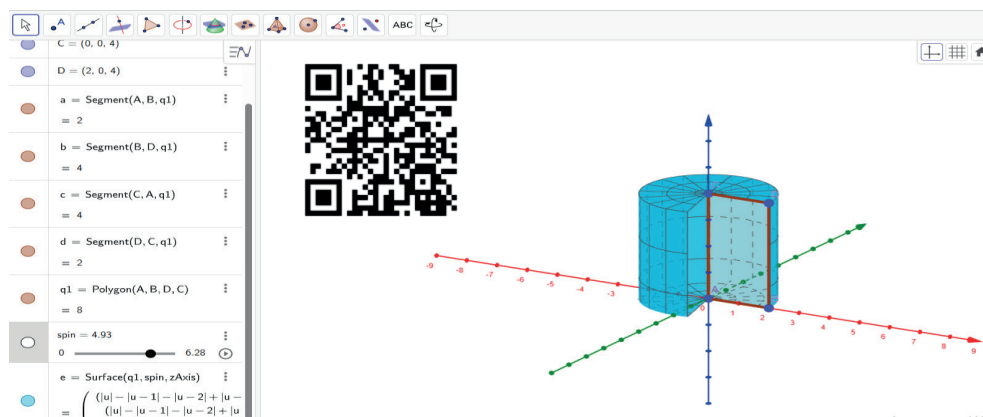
ABC

C = (0, 0, 4)

D = (2, 0, 4)

a = Segment(A, B, q1)

= 2

b = Segment(B, D, q1)

= 4

c = Segment(C, A, q1)

= 4

d = Segment(D, C, q1)

= 2

q1 = Polygon(A, B, D, C)

= 8

spin = 4.93

0 6.28

e = Surface(q1, spin, zAxis)

$= \left( \begin{array}{l} (|u| - |u-1| - |u-2| + |u - \\ (|u| - |u-1| - |u-2| + |u \end{array} \right.$

-9 -8 -7 -6 -5 -4 -3 0 1 2 3 4 5 6 7 8 9

A